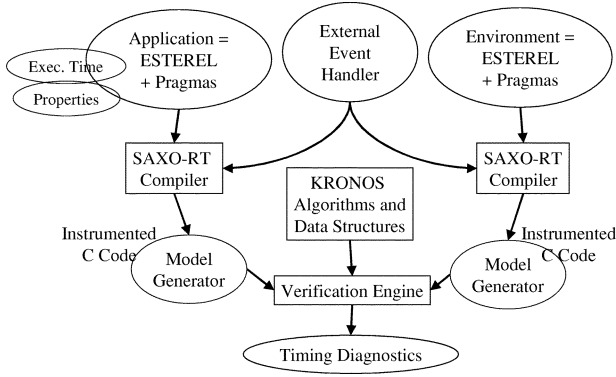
Application = ESTEREL + Pragmas

Exec. Time

Properties

External Event Handler

Environment = ESTEREL + Pragmas

SAXO-RT Compiler

KRONOS Algorithms and Data Structures

SAXO-RT Compiler

Instrumented C Code

Model Generator

Verification Engine

Instrumented C Code

Model Generator

Timing Diagnostics